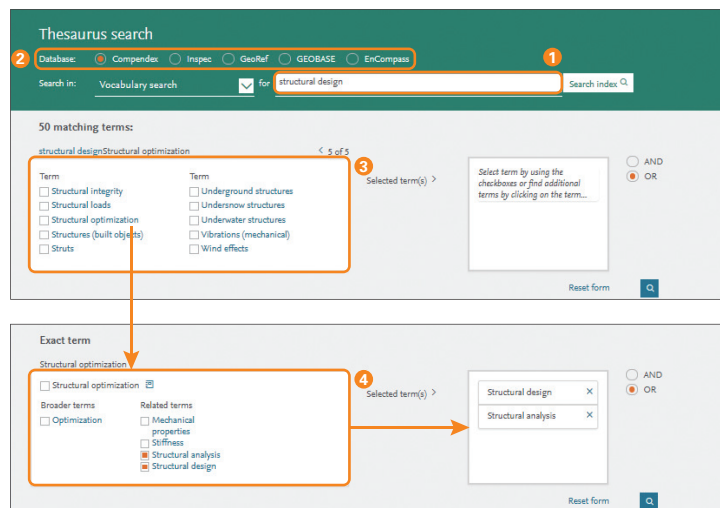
Thesaurus search

2 Database: Compendex Inspec GeoRef GEOBASE EnCompass

1

Search in: Vocabulary search for structural design Search index

50 matching terms:

structural designStructural optimization

< 5 of 5

3

| Term | Term |
|---|---|
| Structural integrity | Underground structures |
| Structural loads | Undersnow structures |
| Structural optimization | Underwater structures |
| Structures (built objects) | Vibrations (mechanical) |
| Struts | Wind effects |

Selected term(s) >

Select term by using the checkboxes or find additional terms by clicking on the term...

AND
OR

Reset form

Exact term

Structural optimization

Structural optimization

4

Broader terms
Optimization

Related terms
Mechanical properties
Stiffness
Structural analysis
Structural design

Selected term(s) >

Structural design ×
Structural analysis ×

AND
OR

Reset form